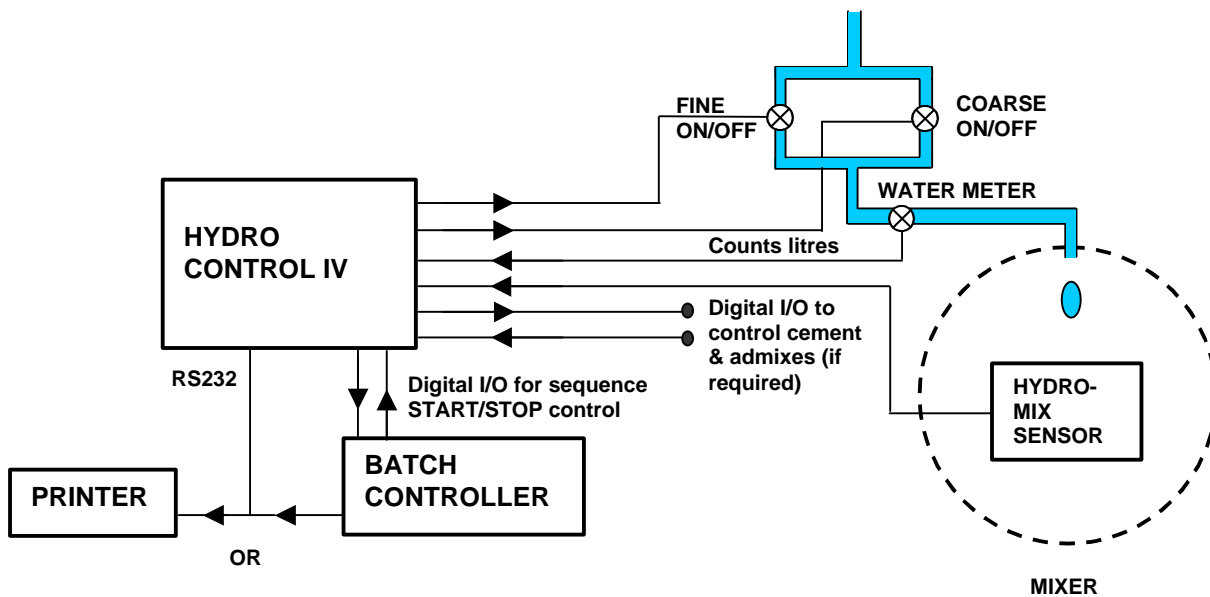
FINE ON/OFF

COARSE ON/OFF

WATER METER

HYDRO CONTROL IV

Counts litres

Digital I/O to control cement & admixes (if required)

RS232

Digital I/O for sequence START/STOP control

HYDRO-MIX SENSOR

BATCH CONTROLLER

PRINTER

OR

MIXER